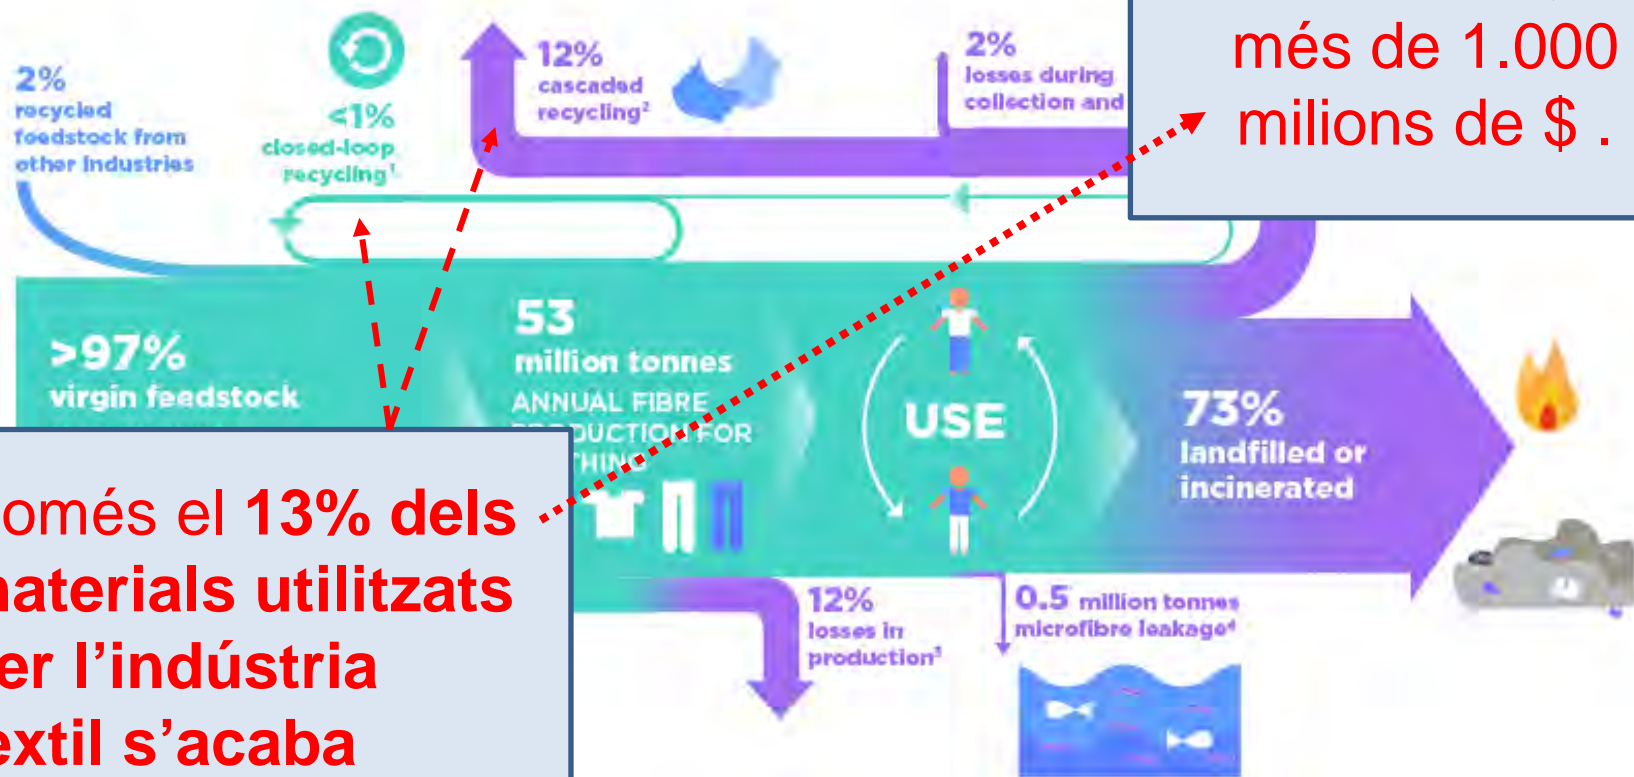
2%
recycled feedstock from other industries

<1%
closed-loop recycling$^1$

12%
cascaded recycling$^2$

2%
losses during collection and

més de 1.000 milions de $ .

>97%
virgin feedstock

53
million tonnes
ANNUAL FIBRE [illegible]DUCTION FOR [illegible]THING

USE

73%
landfilled or incinerated

omés el 13% dels aterials utilitzats er l'indústria extil s'acaba

12%
losses in production$^3$

0.5 million tonnes
microfibre leakage$^4$